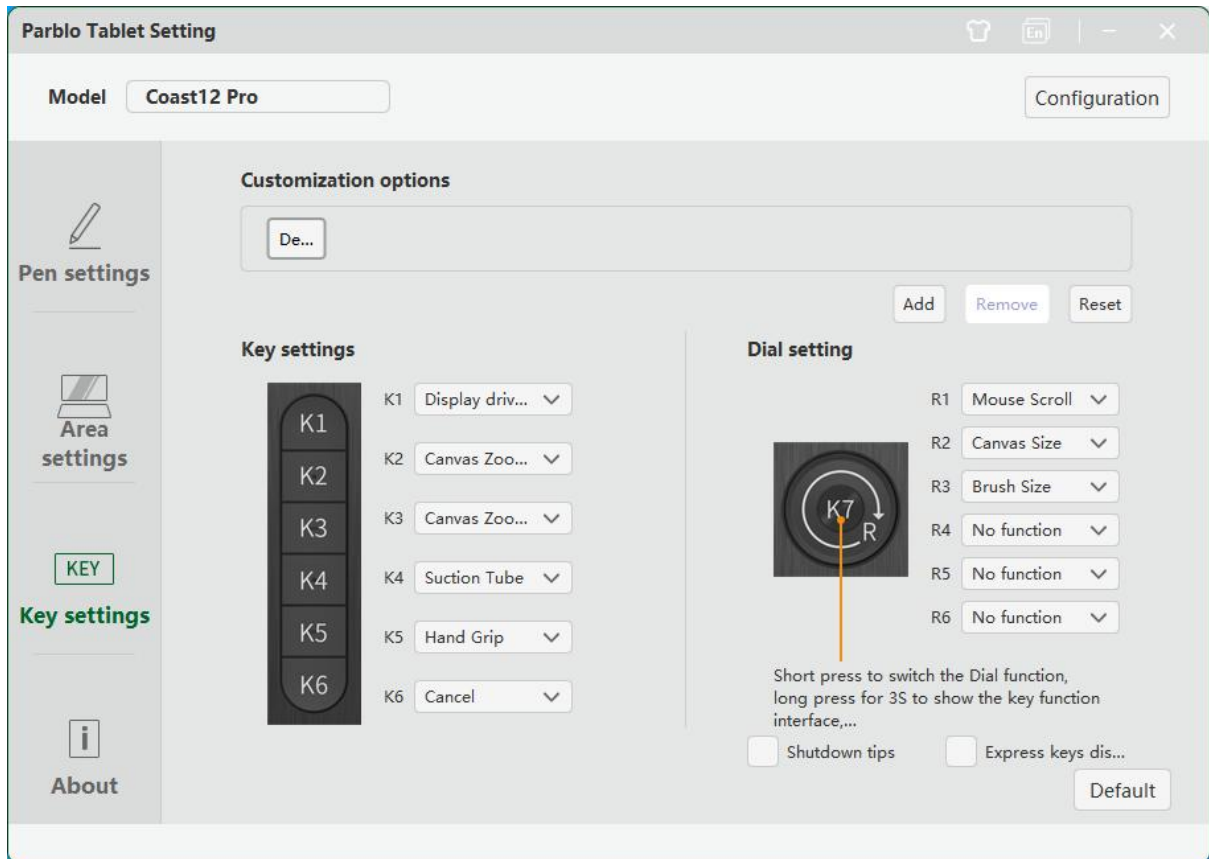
Parblo Tablet Setting

En

Model Coast12 Pro

Configuration

Pen settings

Area settings

KEY

Key settings

i

About

Customization options

De...

Add Remove Reset

Key settings

K1
K2
K3
K4
K5
K6

K1 Display driv...
K2 Canvas Zoo...
K3 Canvas Zoo...
K4 Suction Tube
K5 Hand Grip
K6 Cancel

Dial setting

K7
R

R1 Mouse Scroll
R2 Canvas Size
R3 Brush Size
R4 No function
R5 No function
R6 No function

Short press to switch the Dial function, long press for 3S to show the key function interface,...

Shutdown tips

Express keys dis...

Default